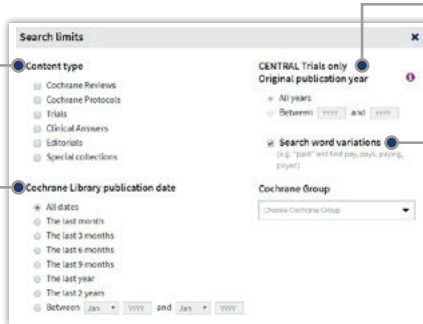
Search limits

×

Content type

Cochrane Reviews

Cochrane Protocols

Trials

Clinical Answers

Editorials

Special collections

Cochrane Library publication date

All dates

The last month

The last 3 months

The last 6 months

The last 9 months

The last year

The last 2 years

Between Jan YYYY and Jan YYYY

CENTRAL Trials only
Original publication year

All years

Between YYYY and YYYY

Search word variations
(e.g. "paid" will find pay, pays, paying, payed)

Cochrane Group

Choose Cochrane Group